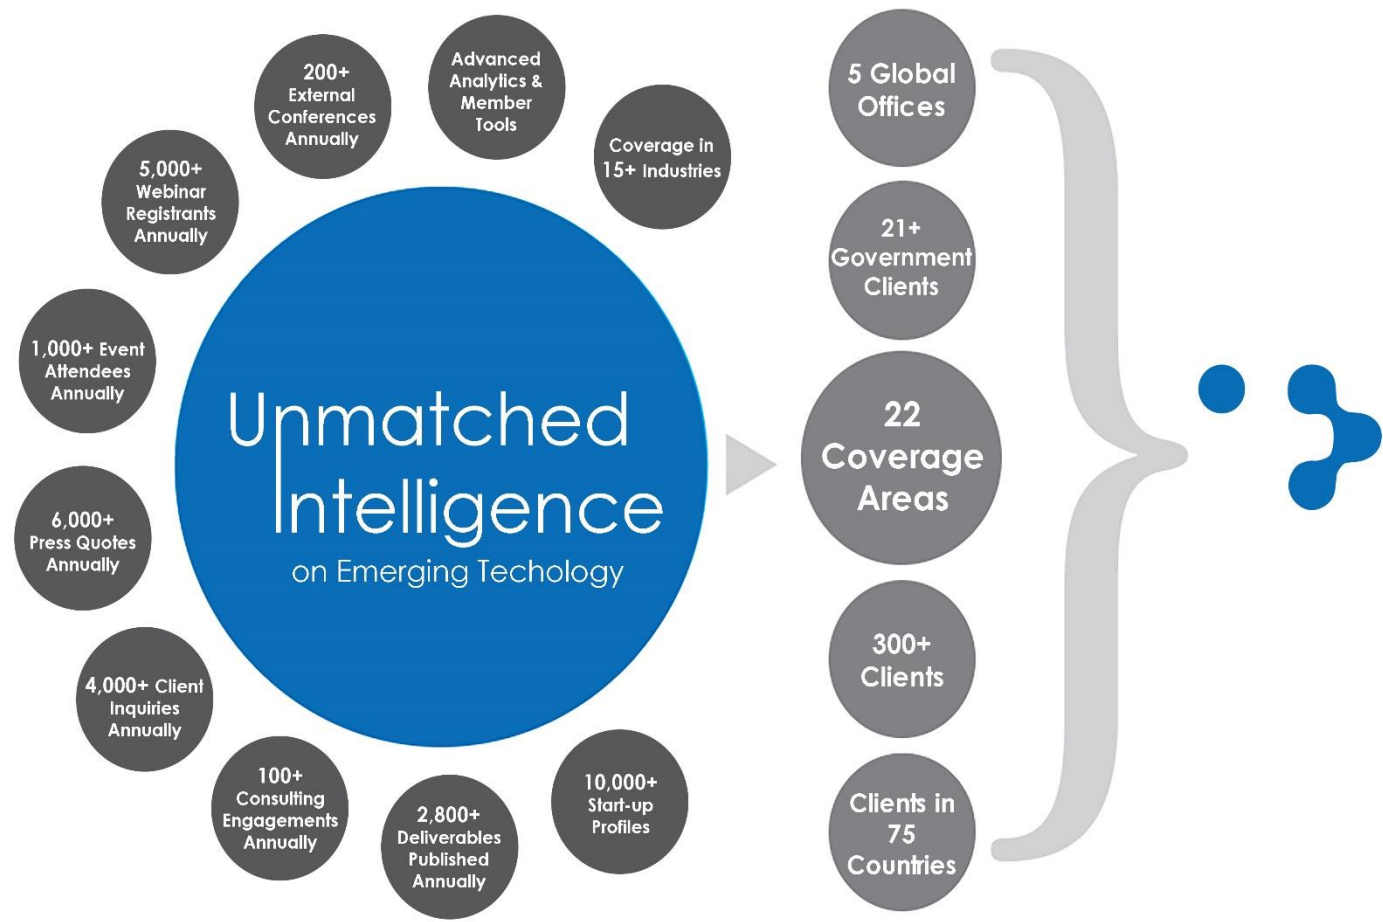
200+ External Conferences Annually

Advanced Analytics & Member Tools

Coverage in 15+ Industries

5,000+ Webinar Registrants Annually

1,000+ Event Attendees Annually

6,000+ Press Quotes Annually

4,000+ Client Inquiries Annually

100+ Consulting Engagements Annually

2,800+ Deliverables Published Annually

10,000+ Start-up Profiles

Unmatched Intelligence
on Emerging Techology

5 Global Offices

21+ Government Clients

22 Coverage Areas

300+ Clients

Clients in 75 Countries